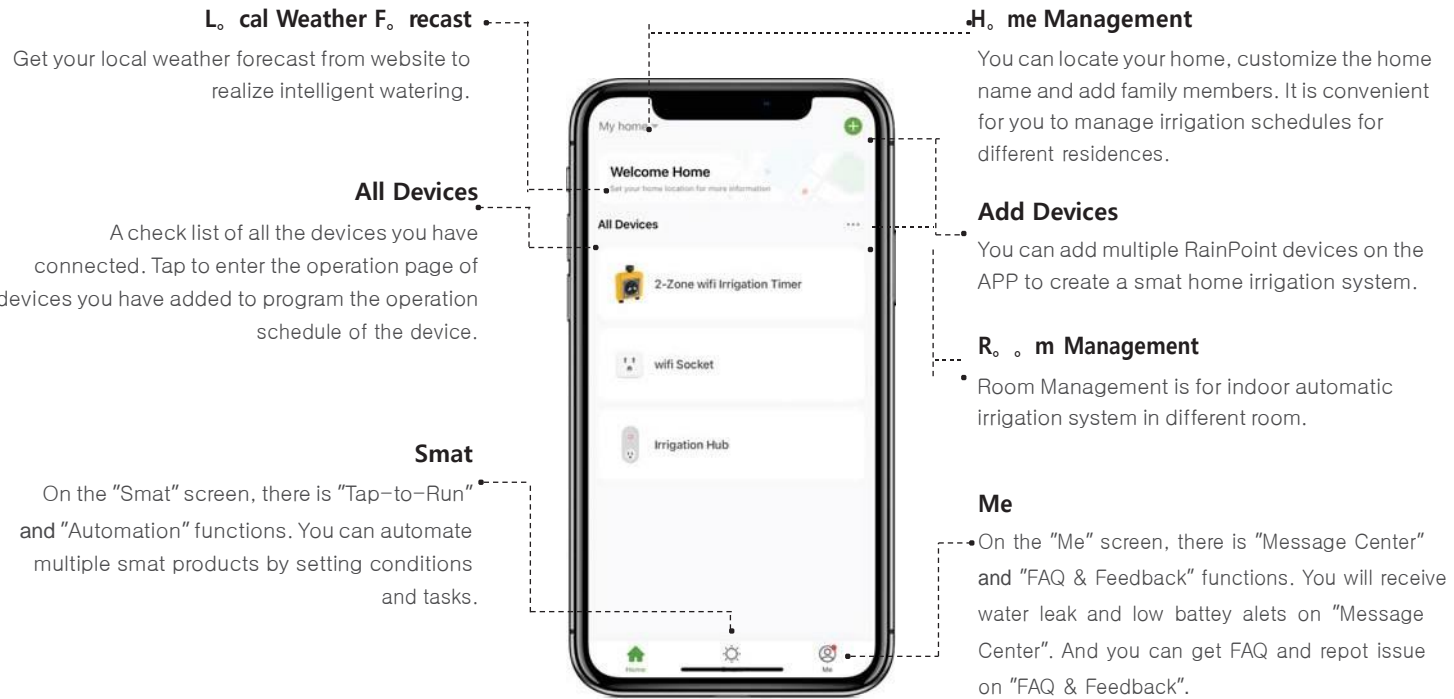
L。cal Weather F。recast

Get your local weather forecast from website to realize intelligent watering.

All Devices

A check list of all the devices you have connected. Tap to enter the operation page of devices you have added to program the operation schedule of the device.

Smat

On the "Smat" screen, there is "Tap-to-Run" and "Automation" functions. You can automate multiple smat products by setting conditions and tasks.

My home

Welcome Home

Set your home location for more information

All Devices

2-Zone wifi Irrigation Timer

wifi Socket

Irrigation Hub

Home

Me

H。me Management

You can locate your home, customize the home name and add family members. It is convenient for you to manage irrigation schedules for different residences.

Add Devices

You can add multiple RainPoint devices on the APP to create a smat home irrigation system.

R。。m Management

Room Management is for indoor automatic irrigation system in different room.

Me

On the "Me" screen, there is "Message Center" and "FAQ & Feedback" functions. You will receive water leak and low battey alets on "Message Center". And you can get FAQ and repot issue on "FAQ & Feedback".